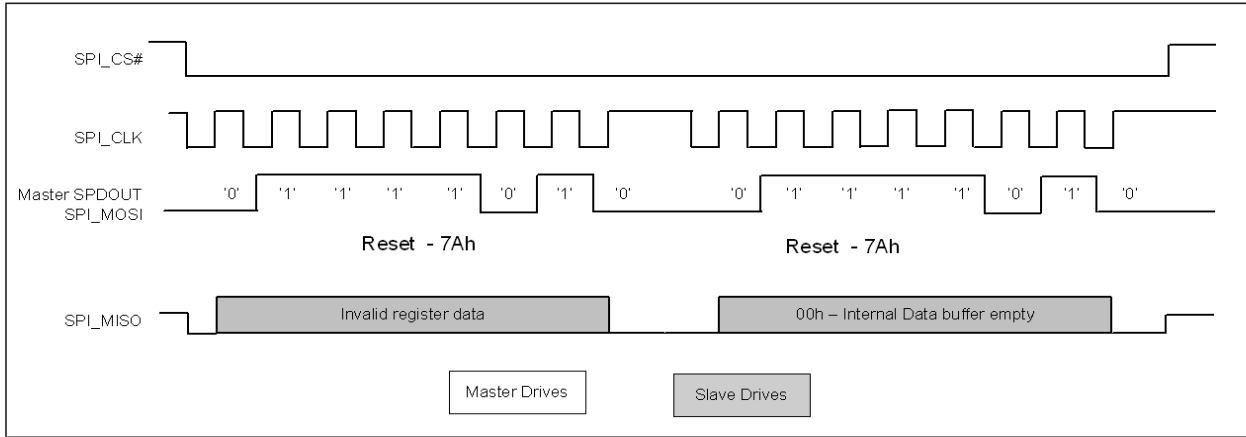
SPI_CS#

SPI_CLK

Master SPDOUT
SPI_MOSI

'0' '1' '1' '1' '1' '0' '1' '0'

'0' '1' '1' '1' '1' '0' '1' '0'

Reset - 7Ah

Reset - 7Ah

SPI_MISO

Invalid register data

00h – Internal Data buffer empty

Master Drives

Slave Drives